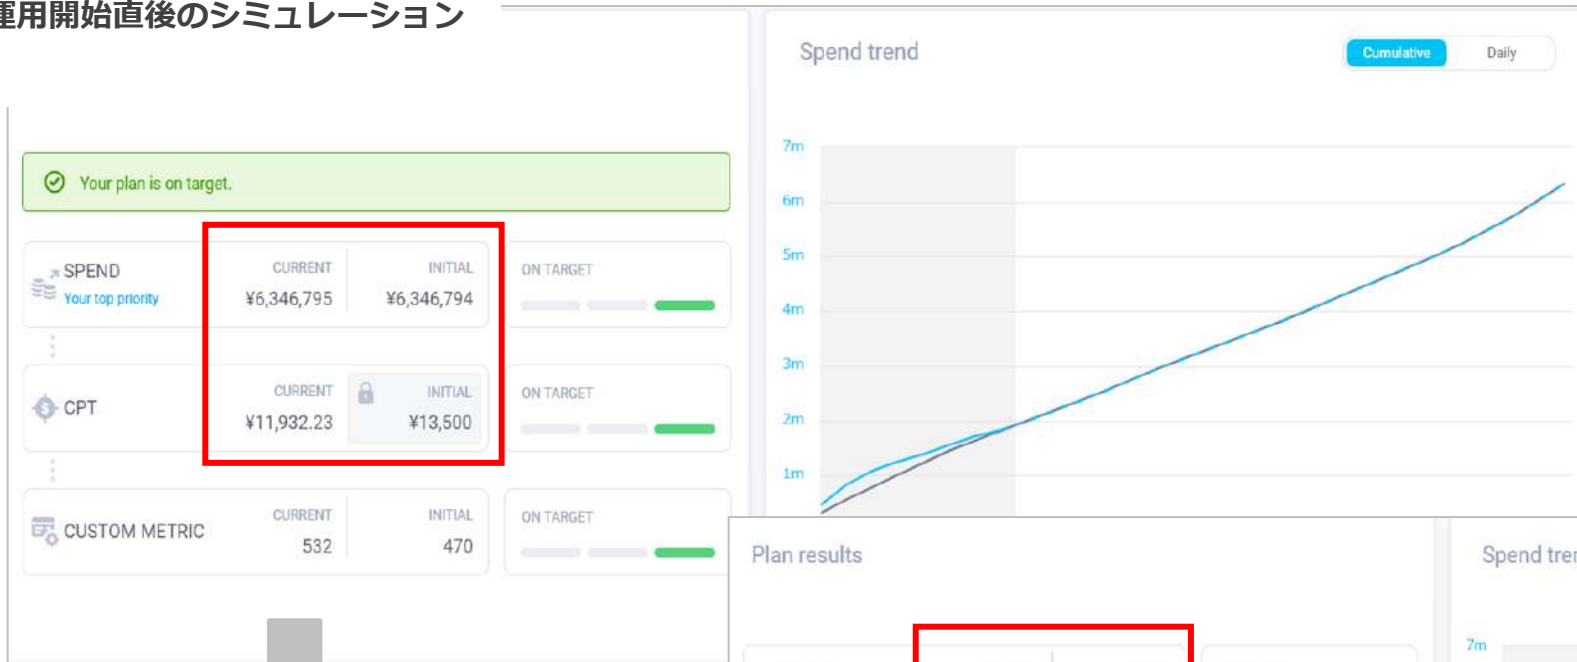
運用開始直後のシミュレーション

Your plan is on target.

SPEND
Your top priority

CURRENT
¥6,346,795

INITIAL
¥6,346,794

ON TARGET

CPT

CURRENT
¥11,932.23

INITIAL
¥13,500

ON TARGET

CUSTOM METRIC

CURRENT
532

INITIAL
470

ON TARGET

Spend trend

Cumulative
Daily

7m
6m
5m
4m
3m
2m
1m

Plan results

Spend tre

7m